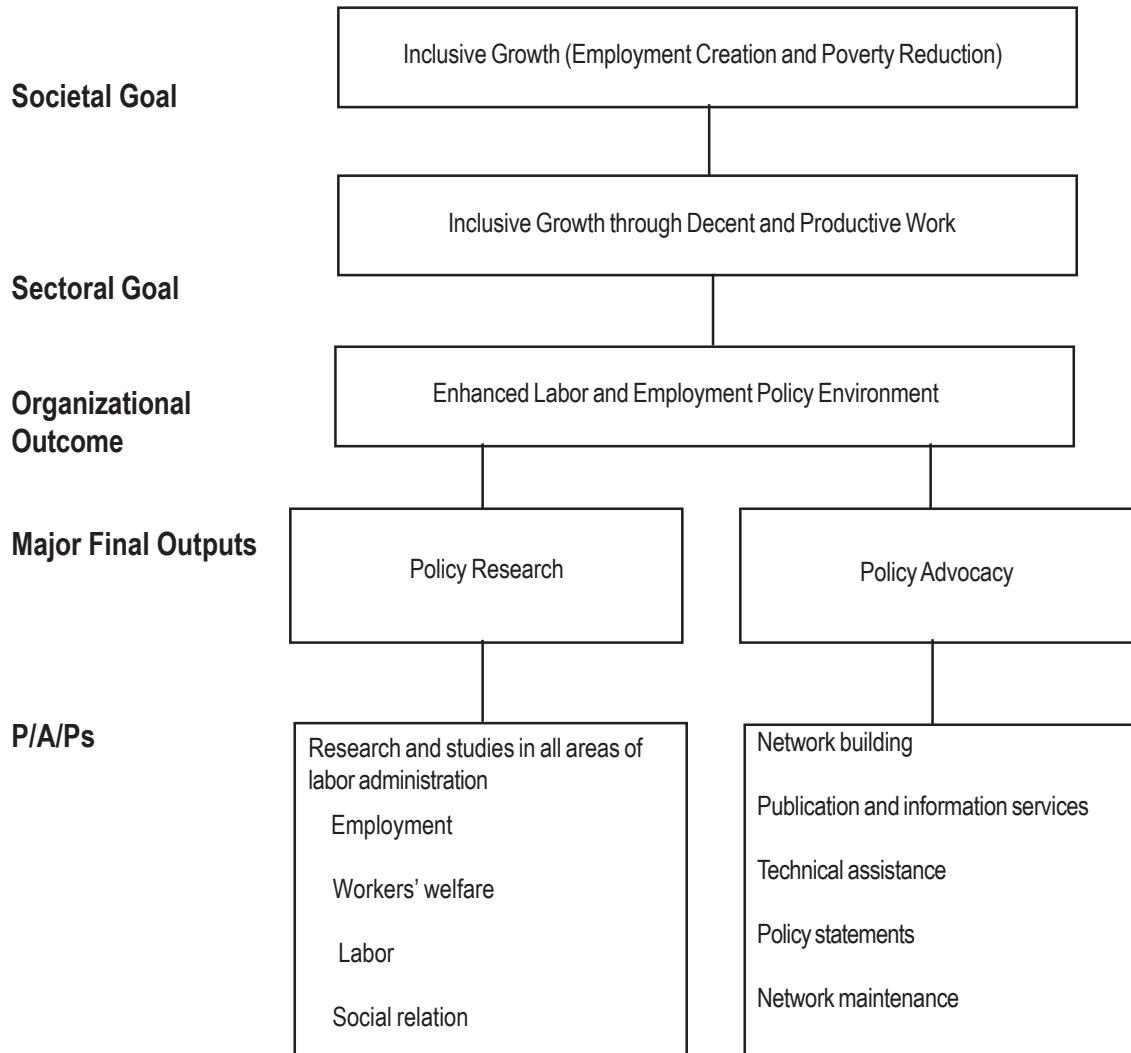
Inclusive Growth (Employment Creation and Poverty Reduction)

Societal Goal

Inclusive Growth through Decent and Productive Work

Sectoral Goal

Organizational Outcome

Enhanced Labor and Employment Policy Environment

Major Final Outputs

Policy Research

Policy Advocacy

P/A/Ps

Research and studies in all areas of labor administration

Employment

Workers' welfare

Labor

Social relation

Network building

Publication and information services

Technical assistance

Policy statements

Network maintenance